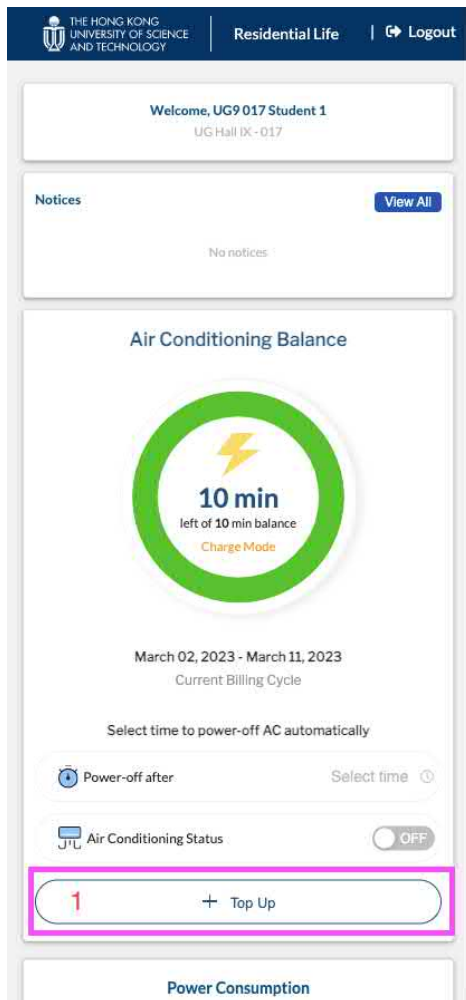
THE HONG KONG UNIVERSITY OF SCIENCE AND TECHNOLOGY

Residential Life

Logout

Welcome, UG9 017 Student 1

UG Hall IX - 017

Notices

View All

No notices

Air Conditioning Balance

10 min

left of 10 min balance

Charge Mode

March 02, 2023 - March 11, 2023

Current Billing Cycle

Select time to power-off AC automatically

Power-off after

Select time

Air Conditioning Status

OFF

1

+ Top Up

Power Consumption